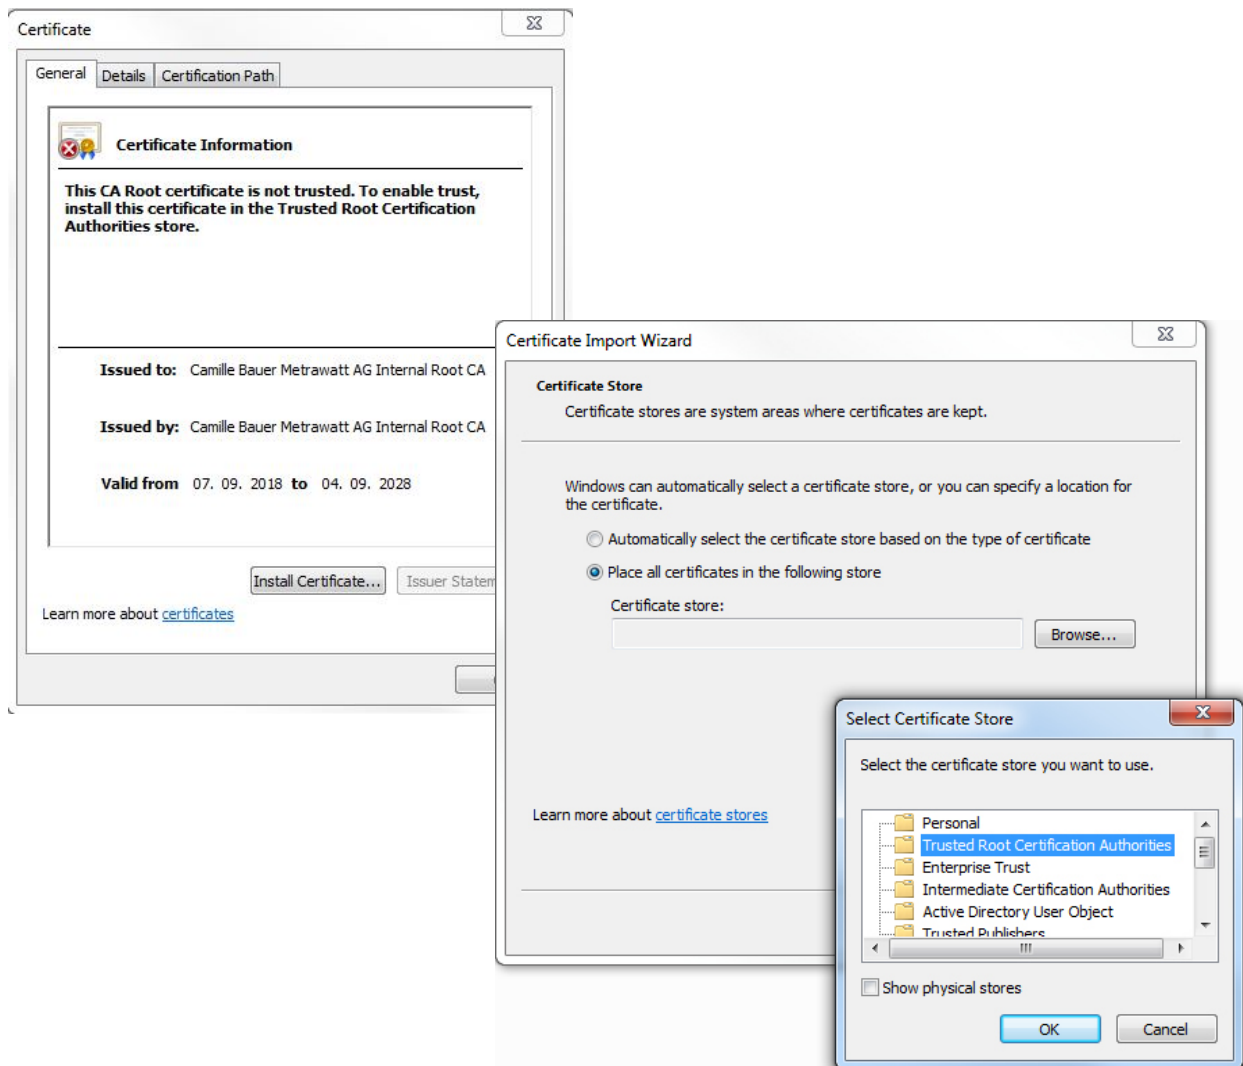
Certificate

General | Details | Certification Path

Certificate Information

This CA Root certificate is not trusted. To enable trust, install this certificate in the Trusted Root Certification Authorities store.

Issued to: Camille Bauer Metrawatt AG Internal Root CA

Issued by: Camille Bauer Metrawatt AG Internal Root CA

Valid from 07. 09. 2018 to 04. 09. 2028

Install Certificate... | Issuer Statem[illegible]

Learn more about certificates

Certificate Import Wizard

Certificate Store
Certificate stores are system areas where certificates are kept.

Windows can automatically select a certificate store, or you can specify a location for the certificate.

Automatically select the certificate store based on the type of certificate

Place all certificates in the following store

Certificate store:

Browse...

Learn more about certificate stores

Select Certificate Store

Select the certificate store you want to use.

Personal
Trusted Root Certification Authorities
Enterprise Trust
Intermediate Certification Authorities
Active Directory User Object
Trusted Publishers

Show physical stores

OK | Cancel